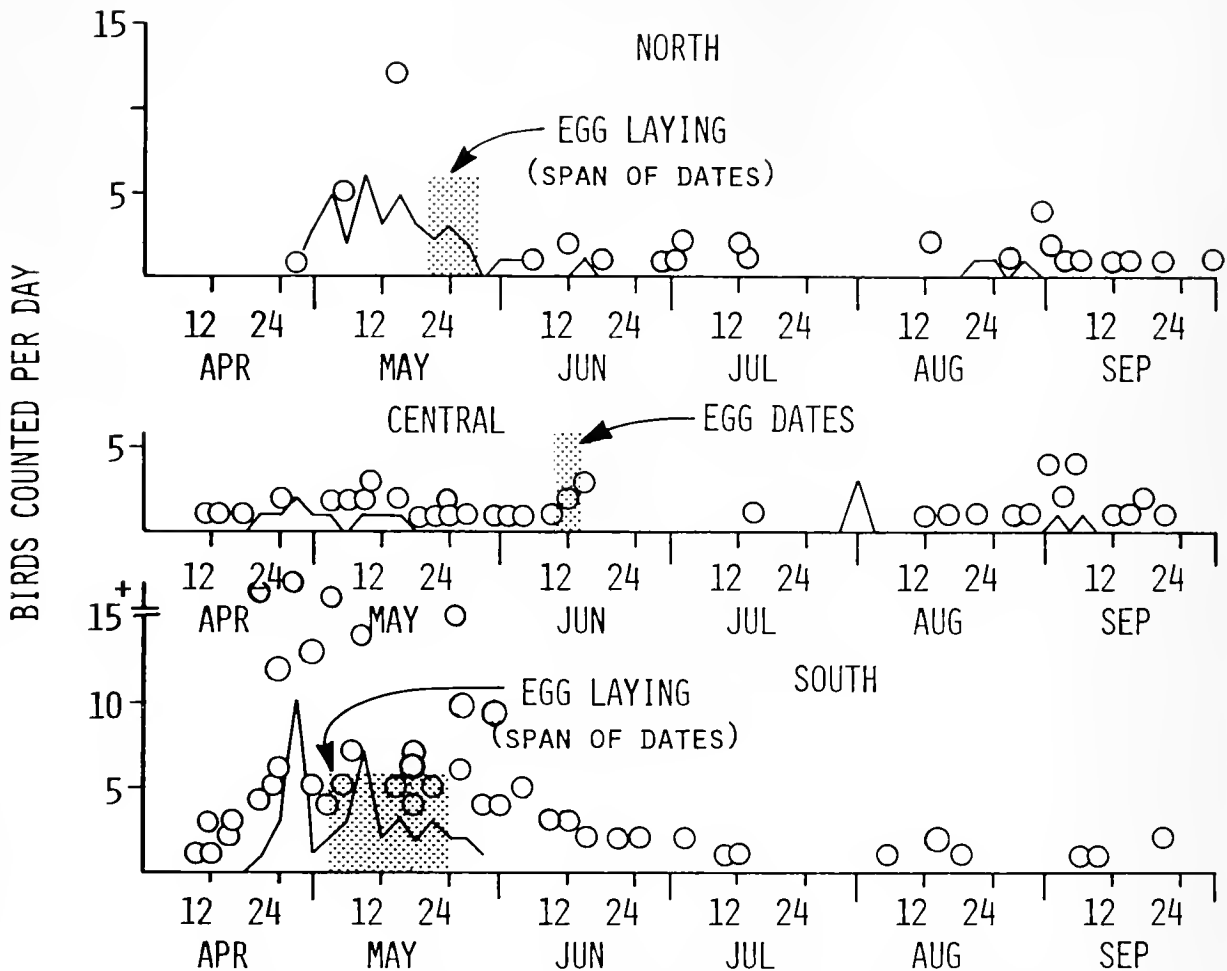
BIRDS COUNTED PER DAY

15
NORTH
EGG LAYING
(SPAN OF DATES)
5
12 24 12 24 12 24 12 24 12 24 12 24
APR MAY JUN JUL AUG SEP

CENTRAL
EGG DATES
5
12 24 12 24 12 24 12 24 12 24 12 24
APR MAY JUN JUL AUG SEP

15+
SOUTH
10
EGG LAYING
(SPAN OF DATES)
5
12 24 12 24 12 24 12 24 12 24 12 24
APR MAY JUN JUL AUG SEP